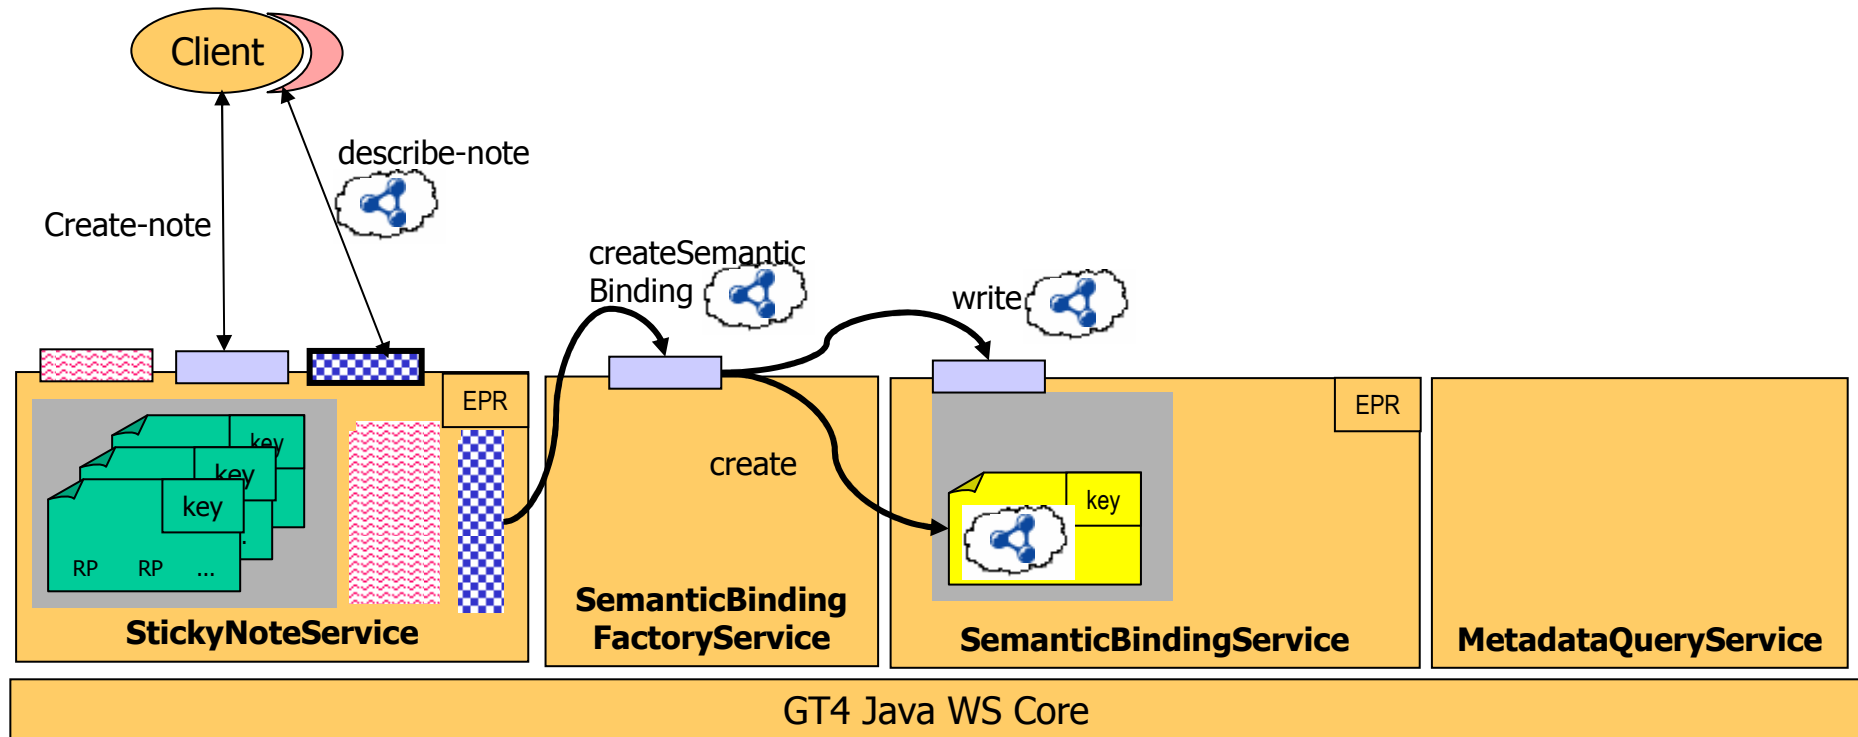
Client

describe-note

Create-note

createSemantic Binding

write

EPR

key

key

key

RP RP ...

create

EPR

key

StickyNoteService

SemanticBinding FactoryService

SemanticBindingService

MetadataQueryService

GT4 Java WS Core